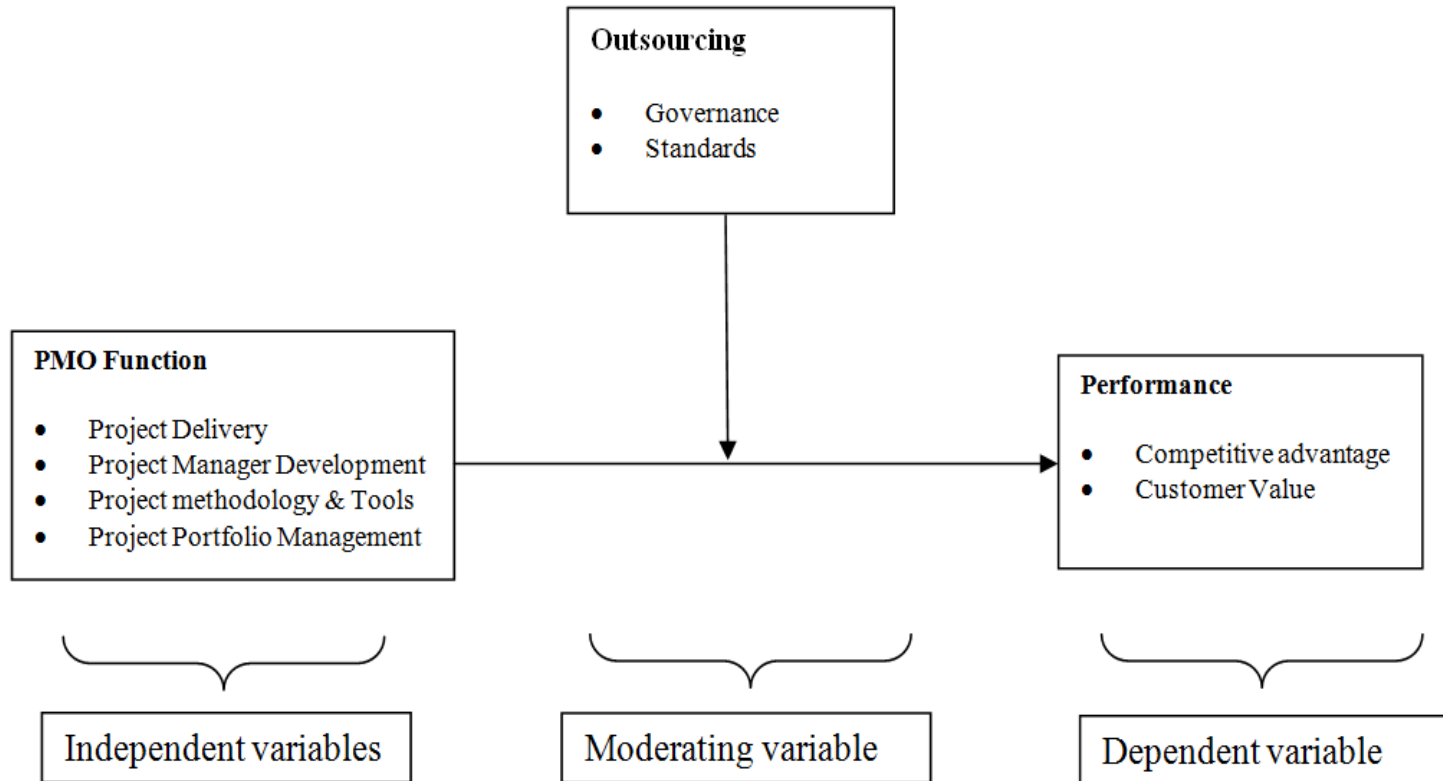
Outsourcing

- Governance
- Standards

PMO Function

- Project Delivery
- Project Manager Development
- Project methodology & Tools
- Project Portfolio Management

Performance

- Competitive advantage
- Customer Value

Independent variables

Moderating variable

Dependent variable